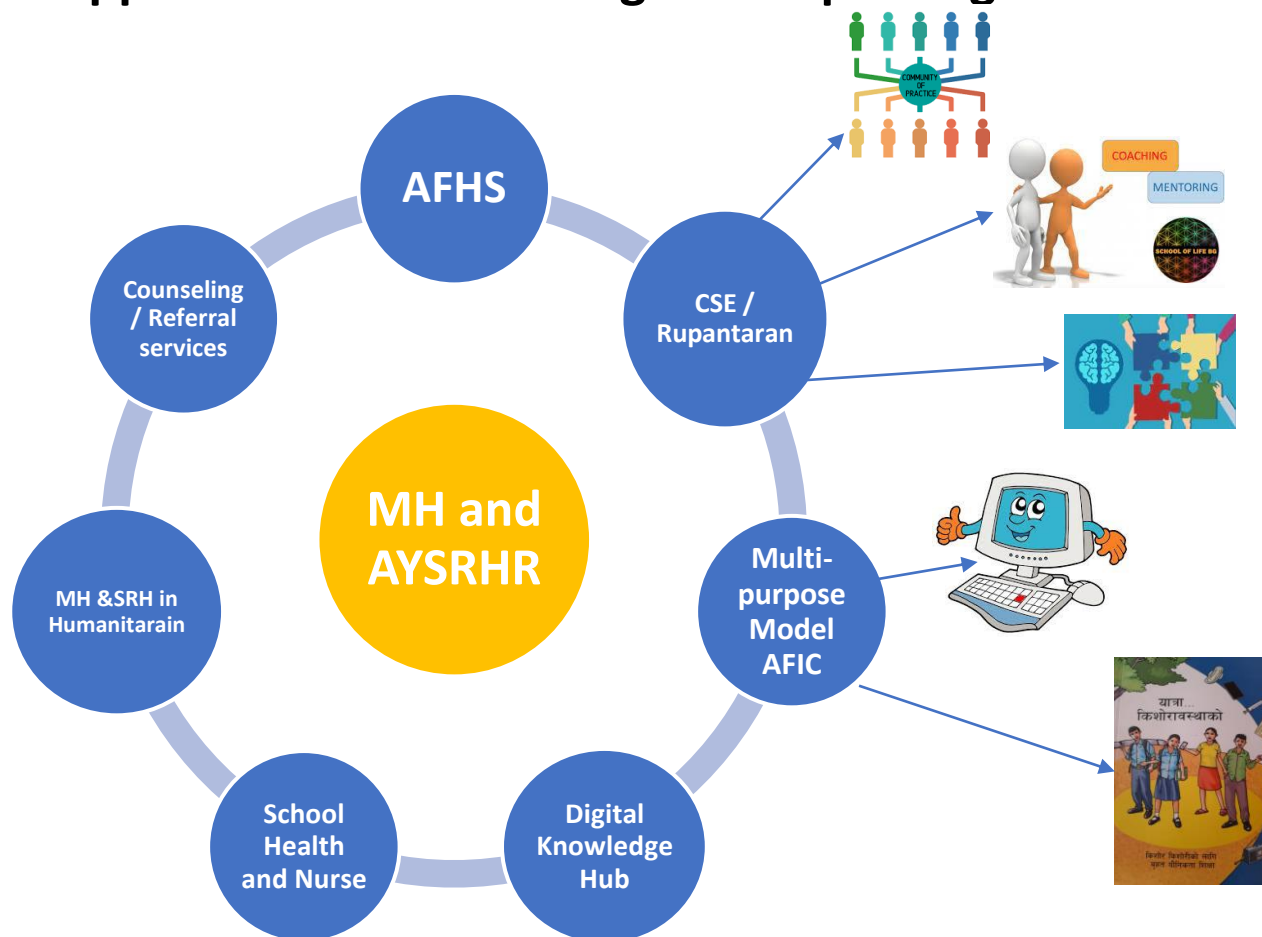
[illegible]

COMMUNITY OF PRACTICE

AFHS

COACHING

MENTORING

SCHOOL OF LIFE SG

Counseling / Referral services

CSE / Rupantaran

MH and AYSRHR

MH &SRH in Humanitarain

Multi-purpose Model AFIC

यात्रा... किशोरावस्थाको

किशोर किशोरीको लागि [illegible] शिक्षा

School Health and Nurse

Digital Knowledge Hub